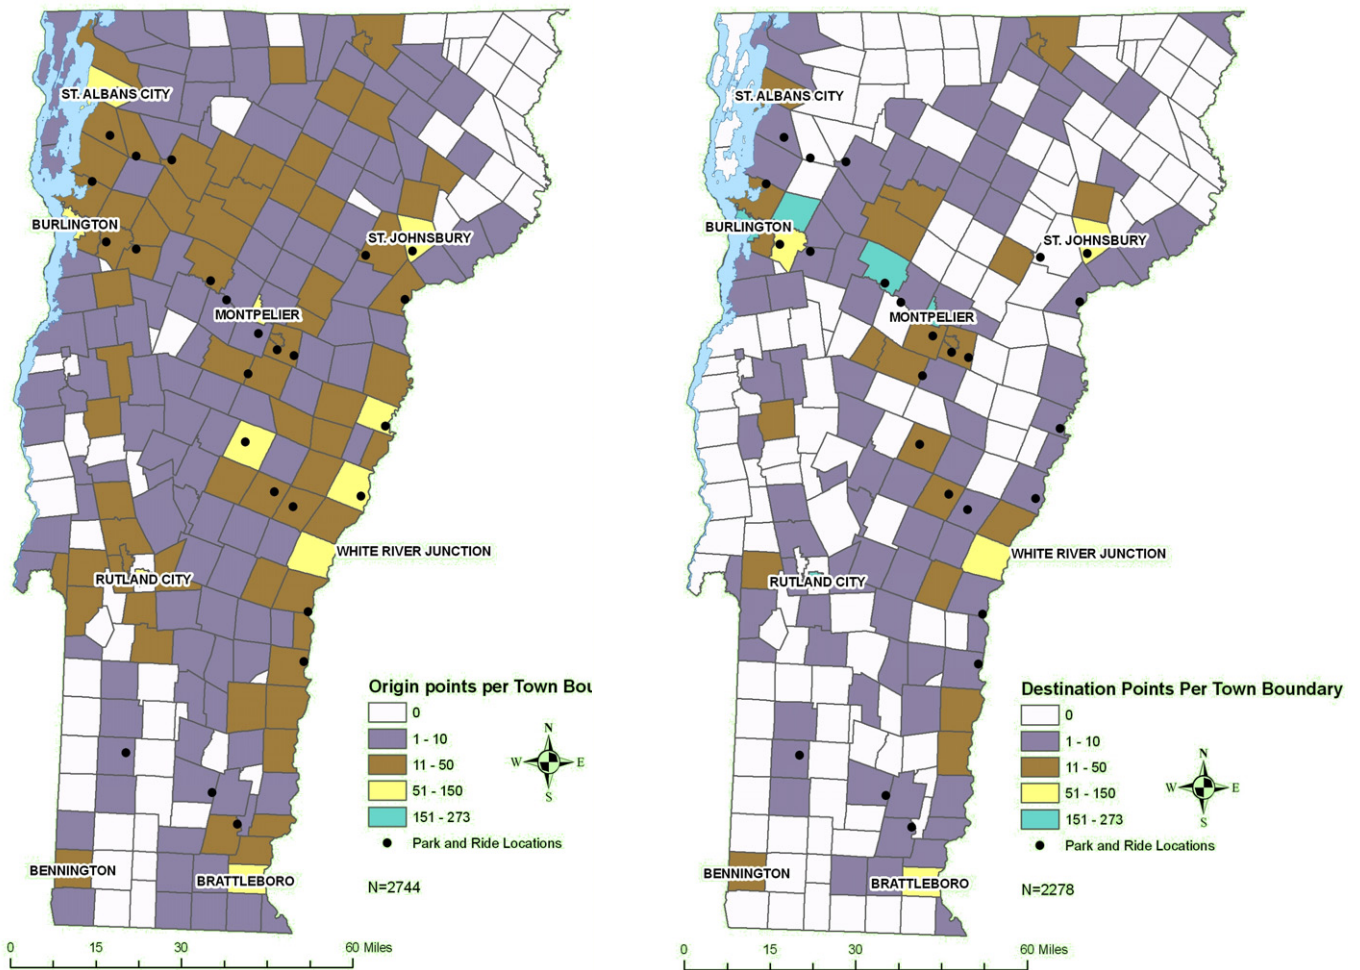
ST. ALBANS CITY
BURLINGTON
ST. JOHNSBURY
MONTPELIER
WHITE RIVER JUNCTION
RUTLAND CITY
BENNINGTON
BRATTLEBORO

Origin points per Town Bou
0
1 - 10
11 - 50
51 - 150
151 - 273
Park and Ride Locations
N=2744

N
W E
S

0 15 30 60 Miles

ST. ALBANS CITY
BURLINGTON
ST. JOHNSBURY
MONTPELIER
WHITE RIVER JUNCTION
RUTLAND CITY
BENNINGTON
BRATTLEBORO

Destination Points Per Town Boundary
0
1 - 10
11 - 50
51 - 150
151 - 273
Park and Ride Locations
N=2278

N
W E
S

0 15 30 60 Miles